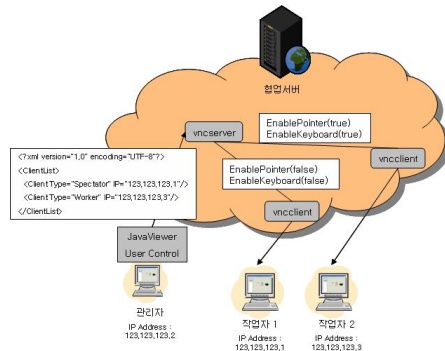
협업서버

vncserver

EnablePointer(true)
EnableKeyboard(true)

<?xml version="1.0" encoding="UTF-8"?>
<ClientList>
<Client Type="Spectator" IP="123.123.123.1"/>
<Client Type="Worker" IP="123.123.123.3"/>
</ClientList>

EnablePointer(false)
EnableKeyboard(false)

vncclient

vncclient

JavaViewer
User Control

관리자
IP Address :
123.123.123.2

작업자 1
IP Address :
123.123.123.1

작업자 2
IP Address :
123.123.123.3